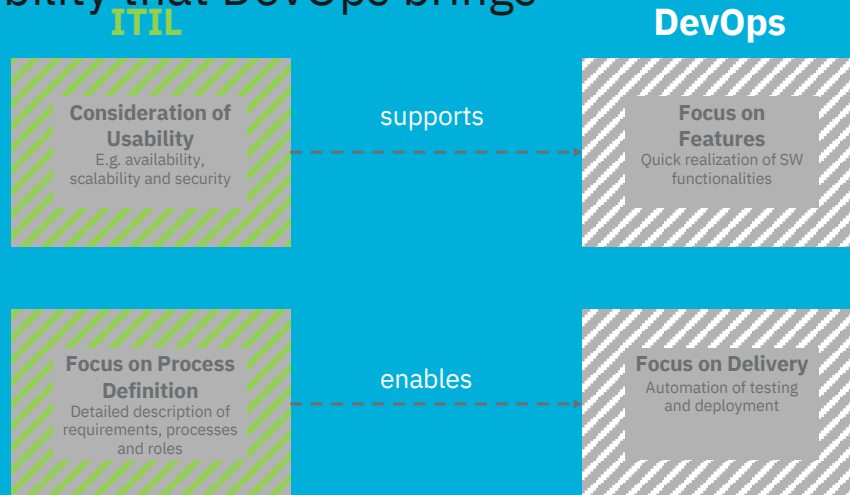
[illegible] that DevOps brings

ITIL

DevOps

Consideration of Usability
E.g. availability, scalability and security

supports

Focus on Features
Quick realization of SW functionalities

Focus on Process Definition
Detailed description of requirements, processes and roles

enables

Focus on Delivery
Automation of testing and deployment